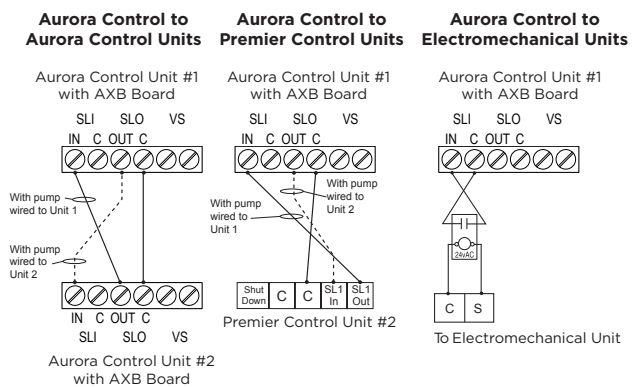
**Aurora Control to Aurora Control Units**

Aurora Control Unit #1 with AXB Board

SLI SLO VS
IN C OUT C

With pump wired to Unit 1

With pump wired to Unit 2

IN C OUT C
SLI SLO VS

Aurora Control Unit #2 with AXB Board

**Aurora Control to Premier Control Units**

Aurora Control Unit #1 with AXB Board

SLI SLO VS
IN C OUT C

With pump wired to Unit 2

With pump wired to Unit 1

| Shut Down | C | C | SL1 In | SL1 Out |
|---|---|---|---|---|

Premier Control Unit #2

**Aurora Control to Electromechanical Units**

Aurora Control Unit #1 with AXB Board

SLI SLO VS
IN C OUT C

24VAC

| C | S |
|---|---|

To Electromechanical Unit